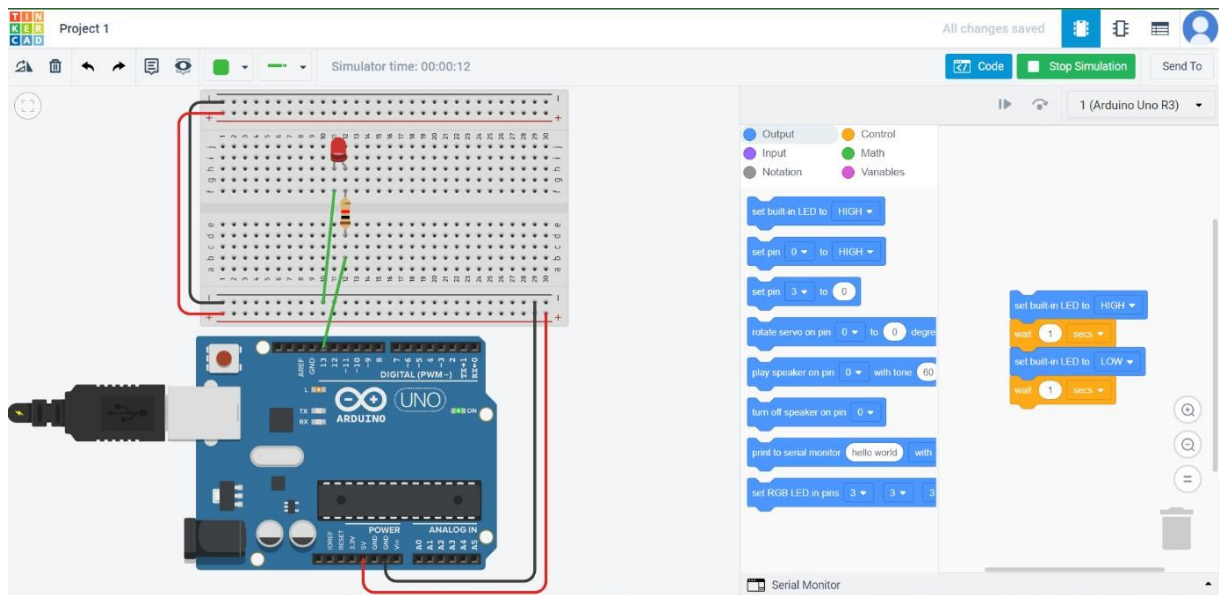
TIN
KER
CAD

Project 1

All changes saved

Simulator time: 00:00:12

Code

Stop Simulation

Send To

1 (Arduino Uno R3)

Output
Control
Input
Math
Notation
Variables

set built-in LED to HIGH

set pin 0 to HIGH

set pin 3 to 0

rotate servo on pin 0 to 0 degre

play speaker on pin 0 with tone 60

turn off speaker on pin 0

print to serial monitor hello world with

set RGB LED in pins 3 3 3

set built-in LED to HIGH
wait 1 secs
set built-in LED to LOW
wait 1 secs

Serial Monitor

AREF GND 13 12 ~11 ~10 ~9 8 7 ~6 ~5 4 ~3 2 TX→1 RX←0
DIGITAL (PWM ~)
L
TX
RX
ARDUINO
UNO
ON
IOREF RESET 3.3V 5V GND GND Vin
POWER
A0 A1 A2 A3 A4 A5
ANALOG IN